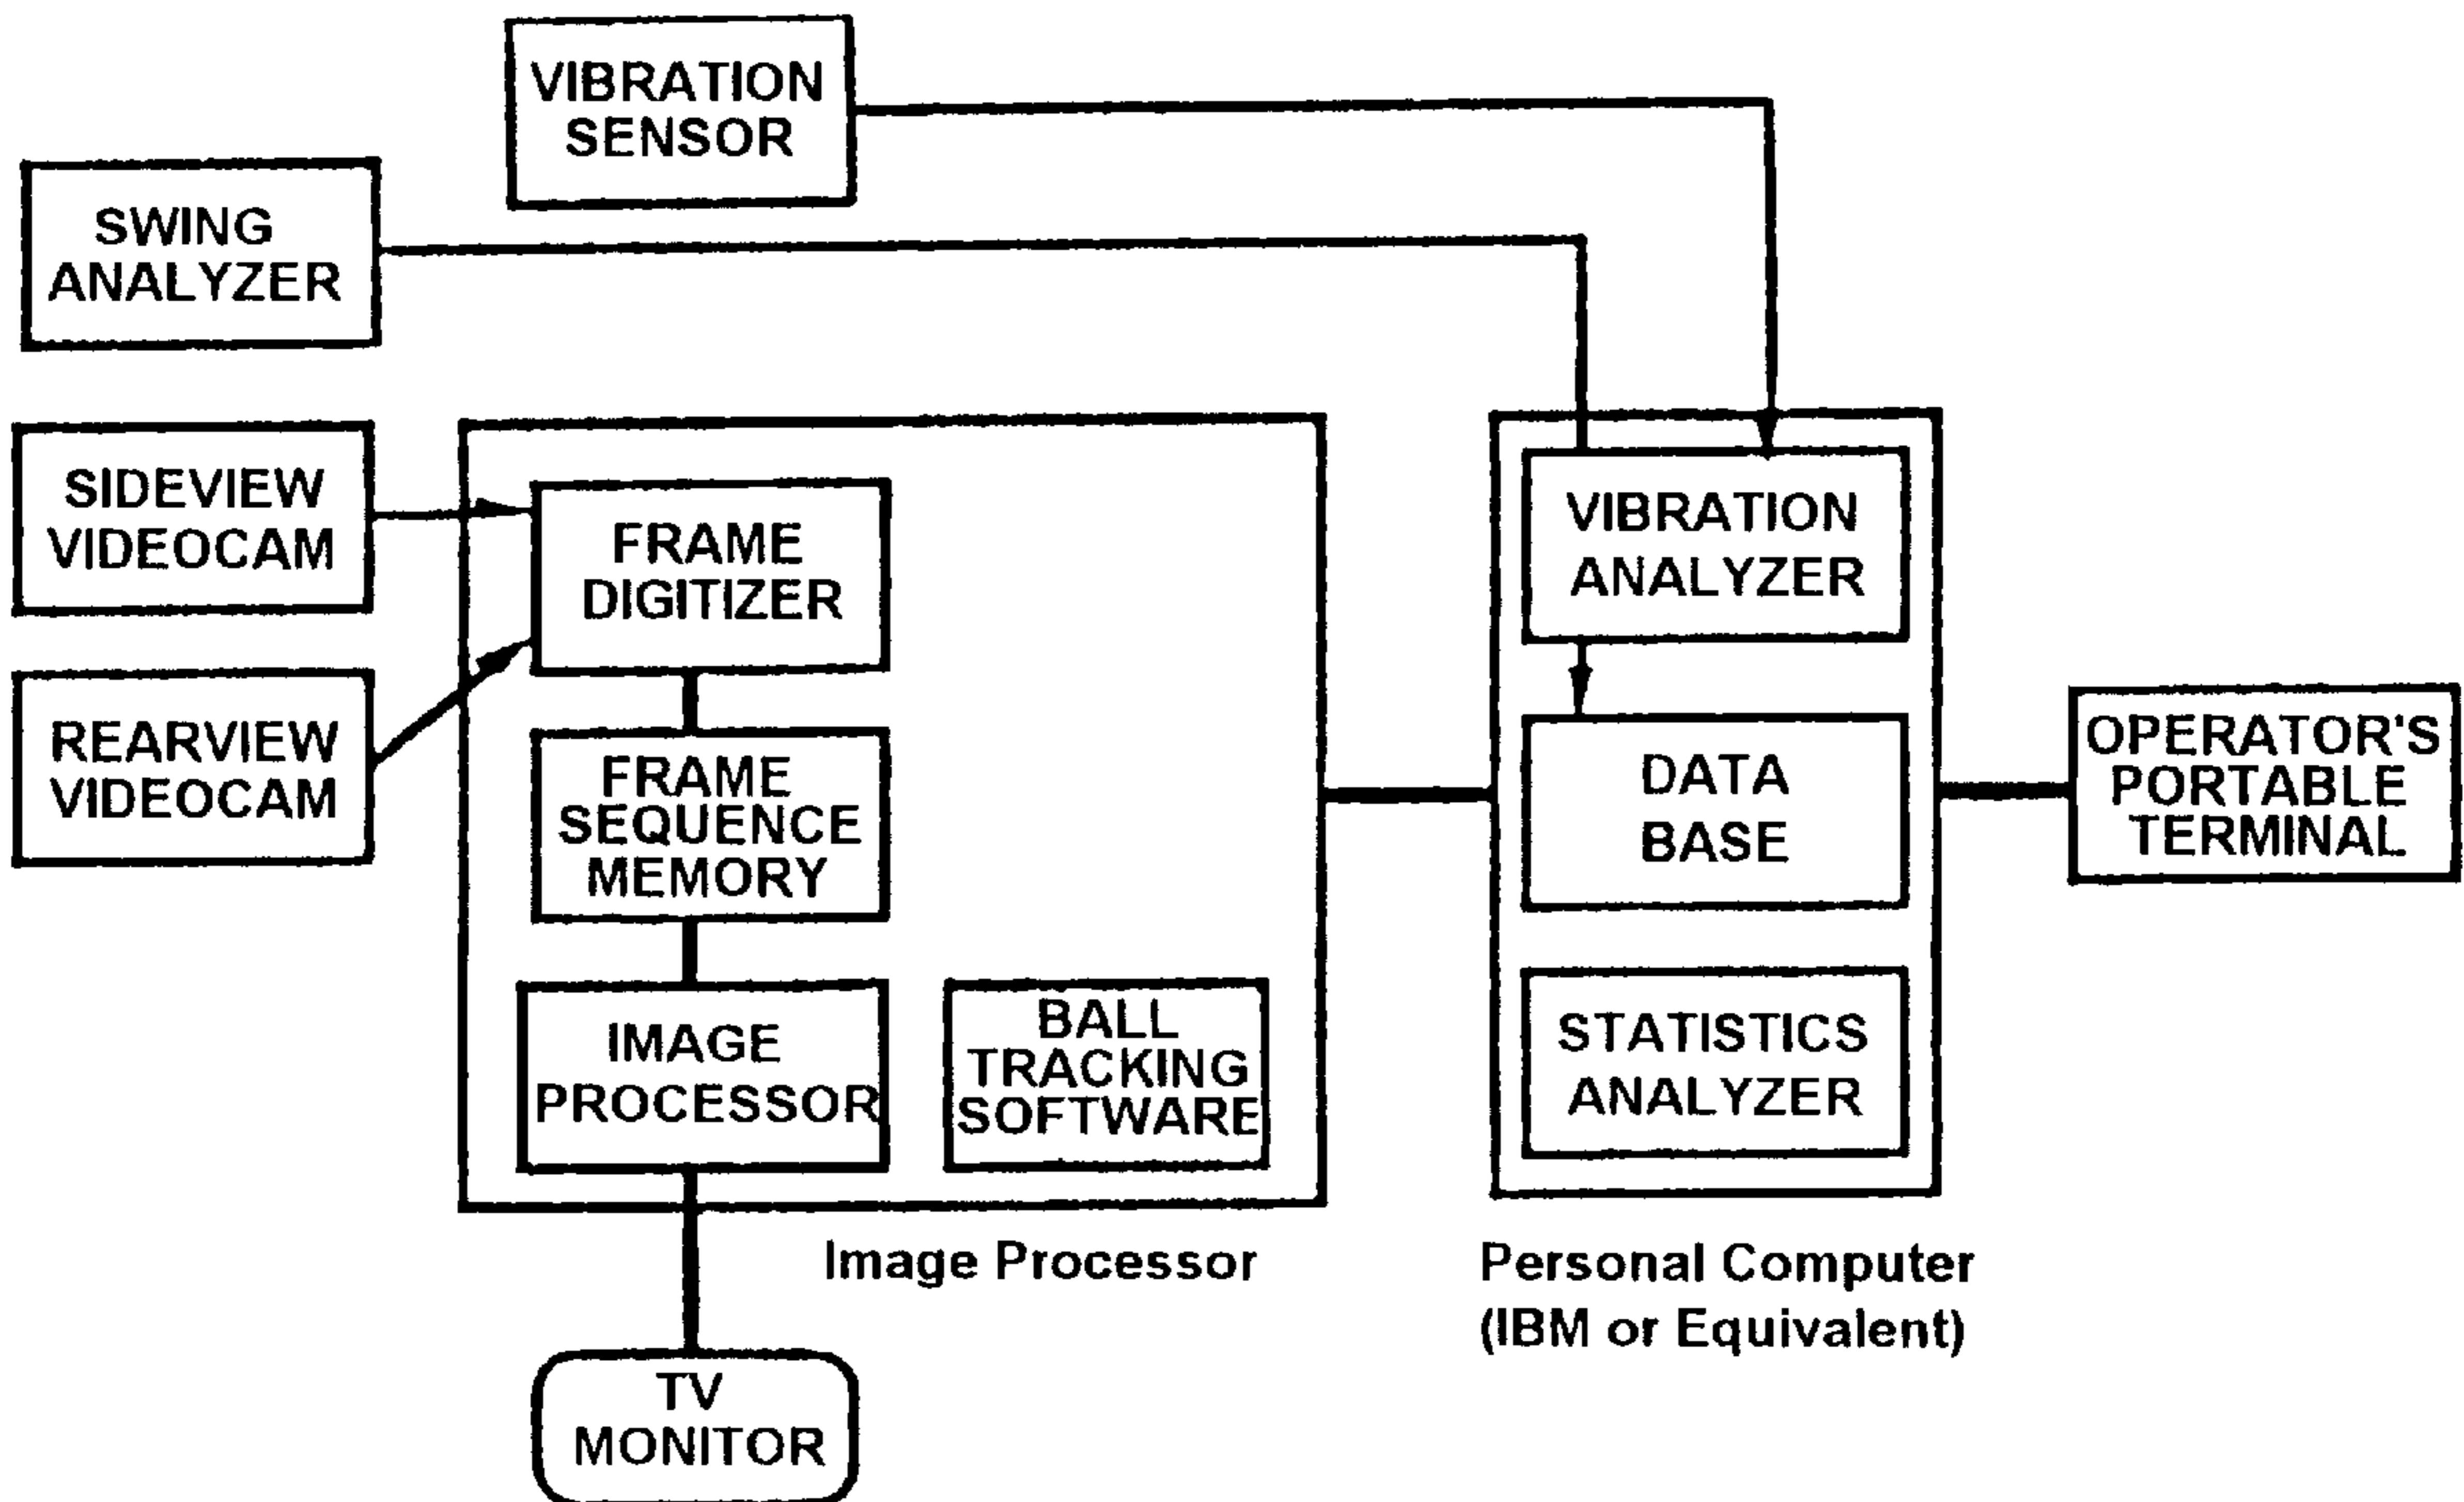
VIBRATION SENSOR

SWING ANALYZER

SIDEVIEW VIDEOCAM

REARVIEW VIDEOCAM

FRAME DIGITIZER

FRAME SEQUENCE MEMORY

IMAGE PROCESSOR

BALL TRACKING SOFTWARE

Image Processor

TV MONITOR

VIBRATION ANALYZER

DATA BASE

STATISTICS ANALYZER

Personal Computer (IBM or Equivalent)

OPERATOR'S PORTABLE TERMINAL